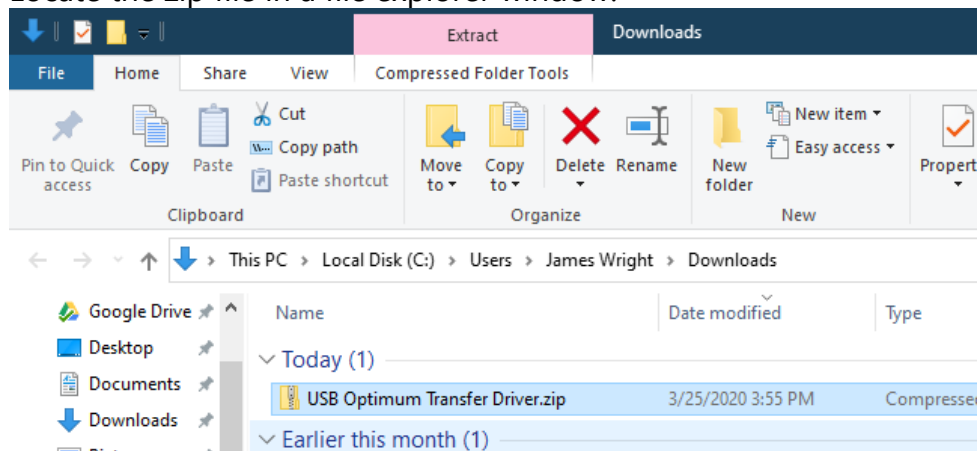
Extract

Downloads

File

Home

Share

View

Compressed Folder Tools

Pin to Quick access

Copy

Paste

Cut

Copy path

Paste shortcut

Clipboard

Move to

Copy to

Delete

Rename

Organize

New folder

New item

Easy access

New

Propert

This PC > Local Disk (C:) > Users > James Wright > Downloads

Google Drive

Desktop

Documents

Downloads

Name

Date modified

Type

Today (1)

USB Optimum Transfer Driver.zip

3/25/2020 3:55 PM

Compresse

Earlier this month (1)